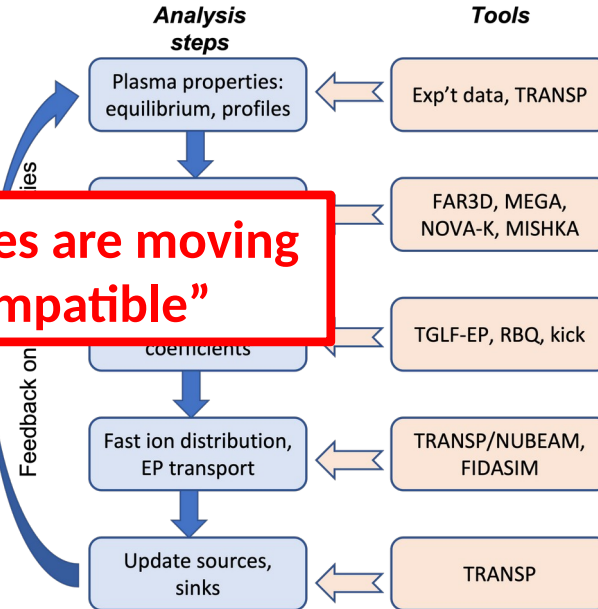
Analysis steps

Tools

Plasma properties: equilibrium, profiles

Exp't data, TRANSP

FAR3D, MEGA, NOVA-K, MISHKA

es are moving

mpatible"

coefficients

TGLF-EP, RBQ, kick

Fast ion distribution, EP transport

TRANSP/NUBEAM, FIDASIM

Update sources, sinks

TRANSP

Feedback on

ies